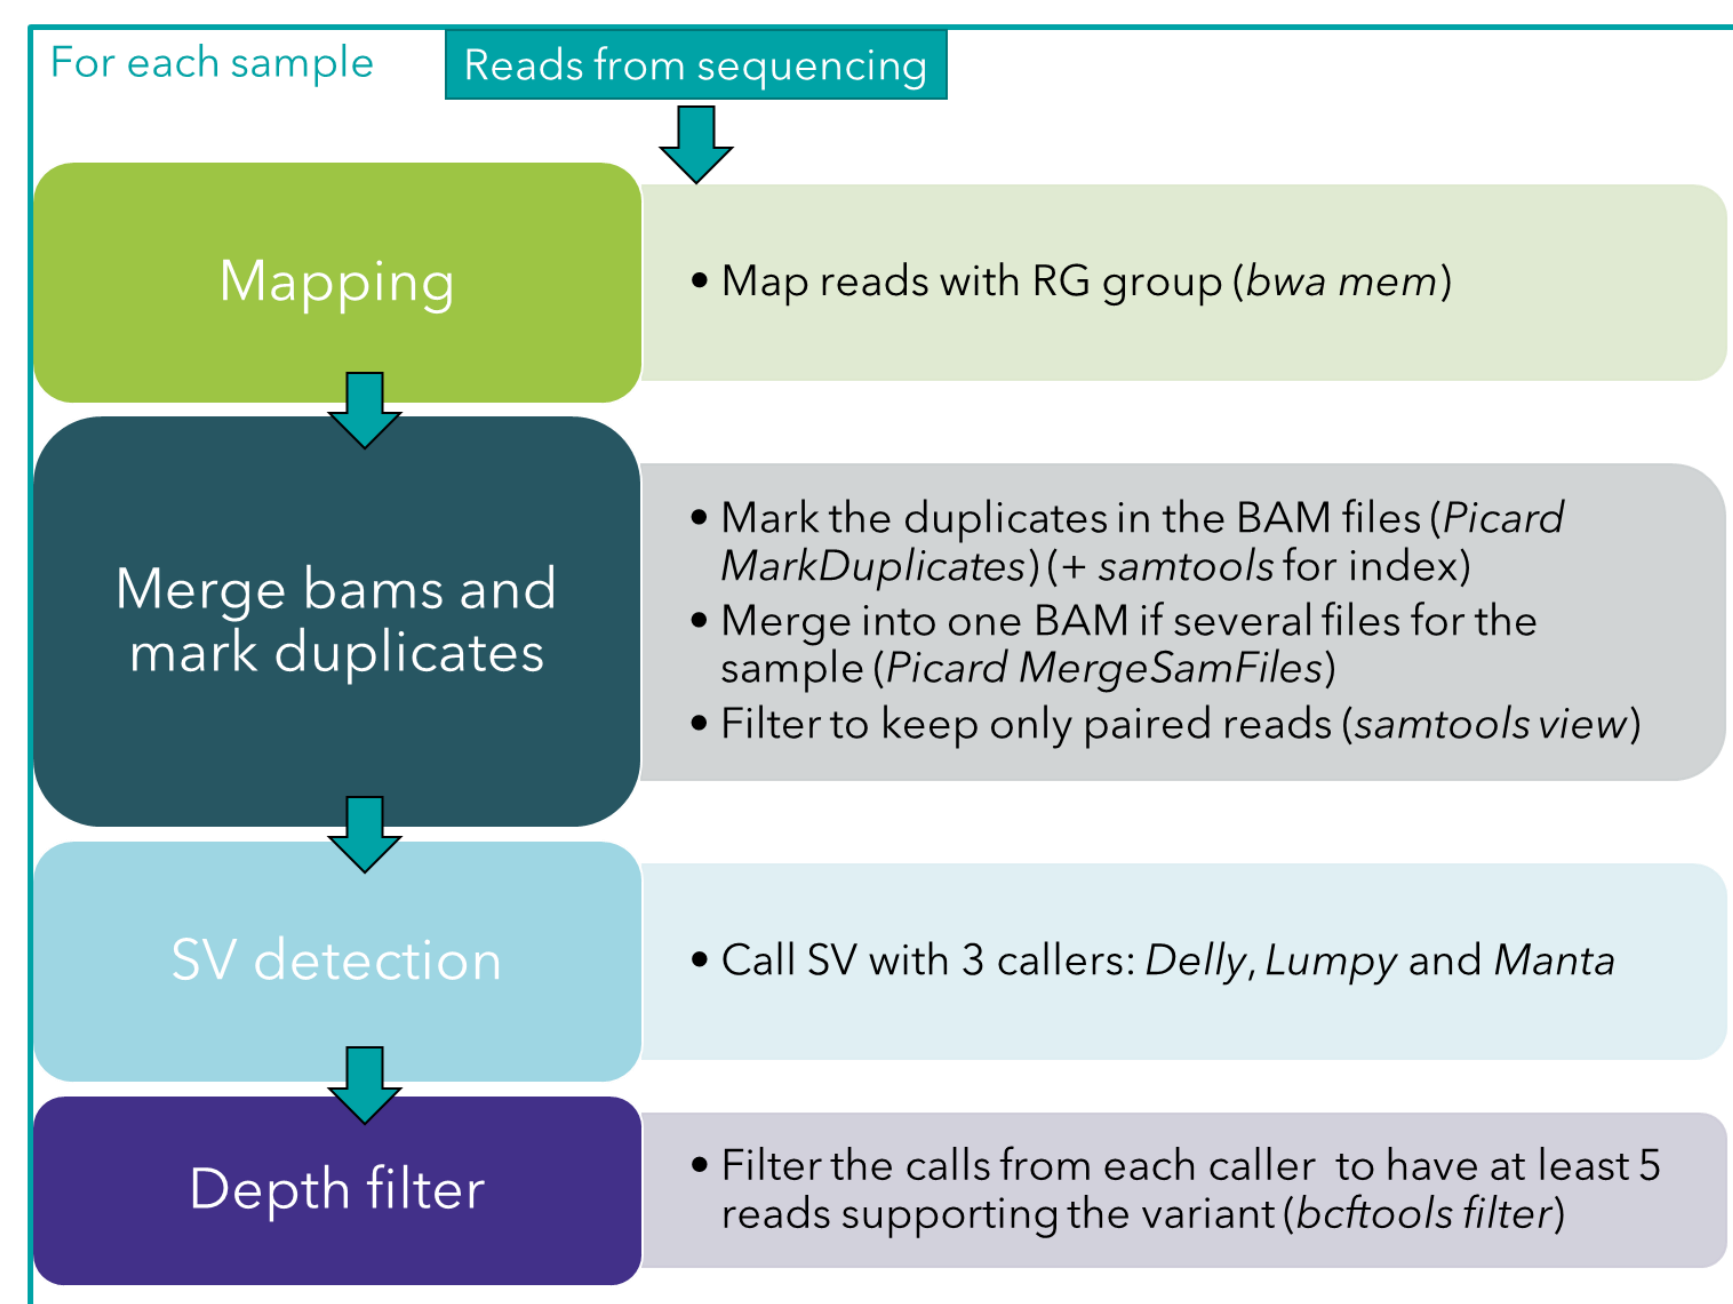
For each sample

Reads from sequencing

Mapping

• Map reads with RG group (bwa mem)

Merge bams and mark duplicates

• Mark the duplicates in the BAM files (Picard MarkDuplicates) (+ samtools for index)
• Merge into one BAM if several files for the sample (Picard MergeSamFiles)
• Filter to keep only paired reads (samtools view)

SV detection

• Call SV with 3 callers: Delly, Lumpy and Manta

Depth filter

• Filter the calls from each caller to have at least 5 reads supporting the variant (bcftools filter)